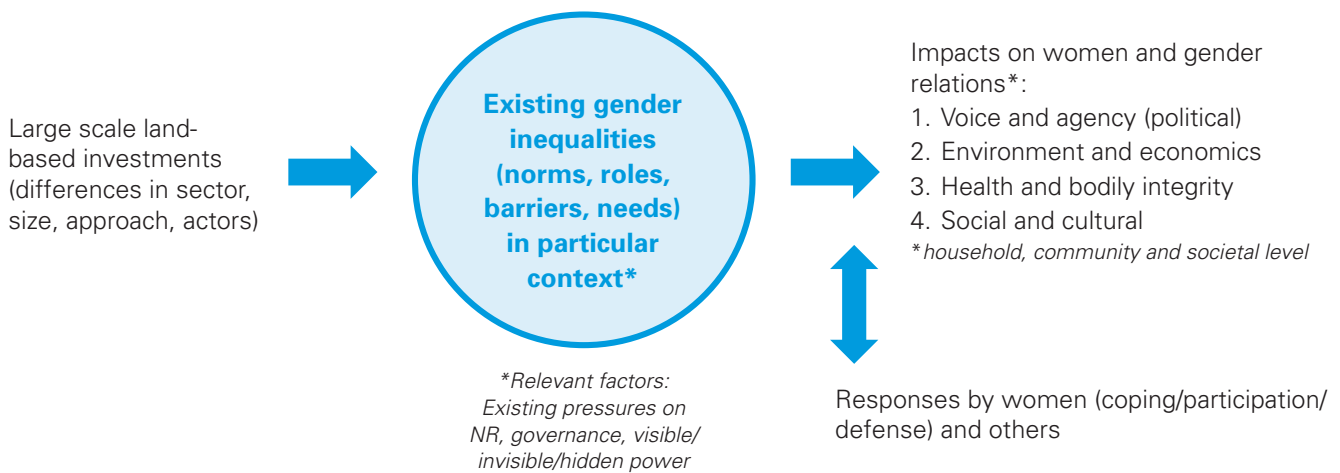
Large scale land-based investments (differences in sector, size, approach, actors)

Existing gender inequalities (norms, roles, barriers, needs) in particular context*

*Relevant factors: Existing pressures on NR, governance, visible/ invisible/hidden power

Impacts on women and gender relations*:
1. Voice and agency (political)
2. Environment and economics
3. Health and bodily integrity
4. Social and cultural
*household, community and societal level

Responses by women (coping/participation/ defense) and others